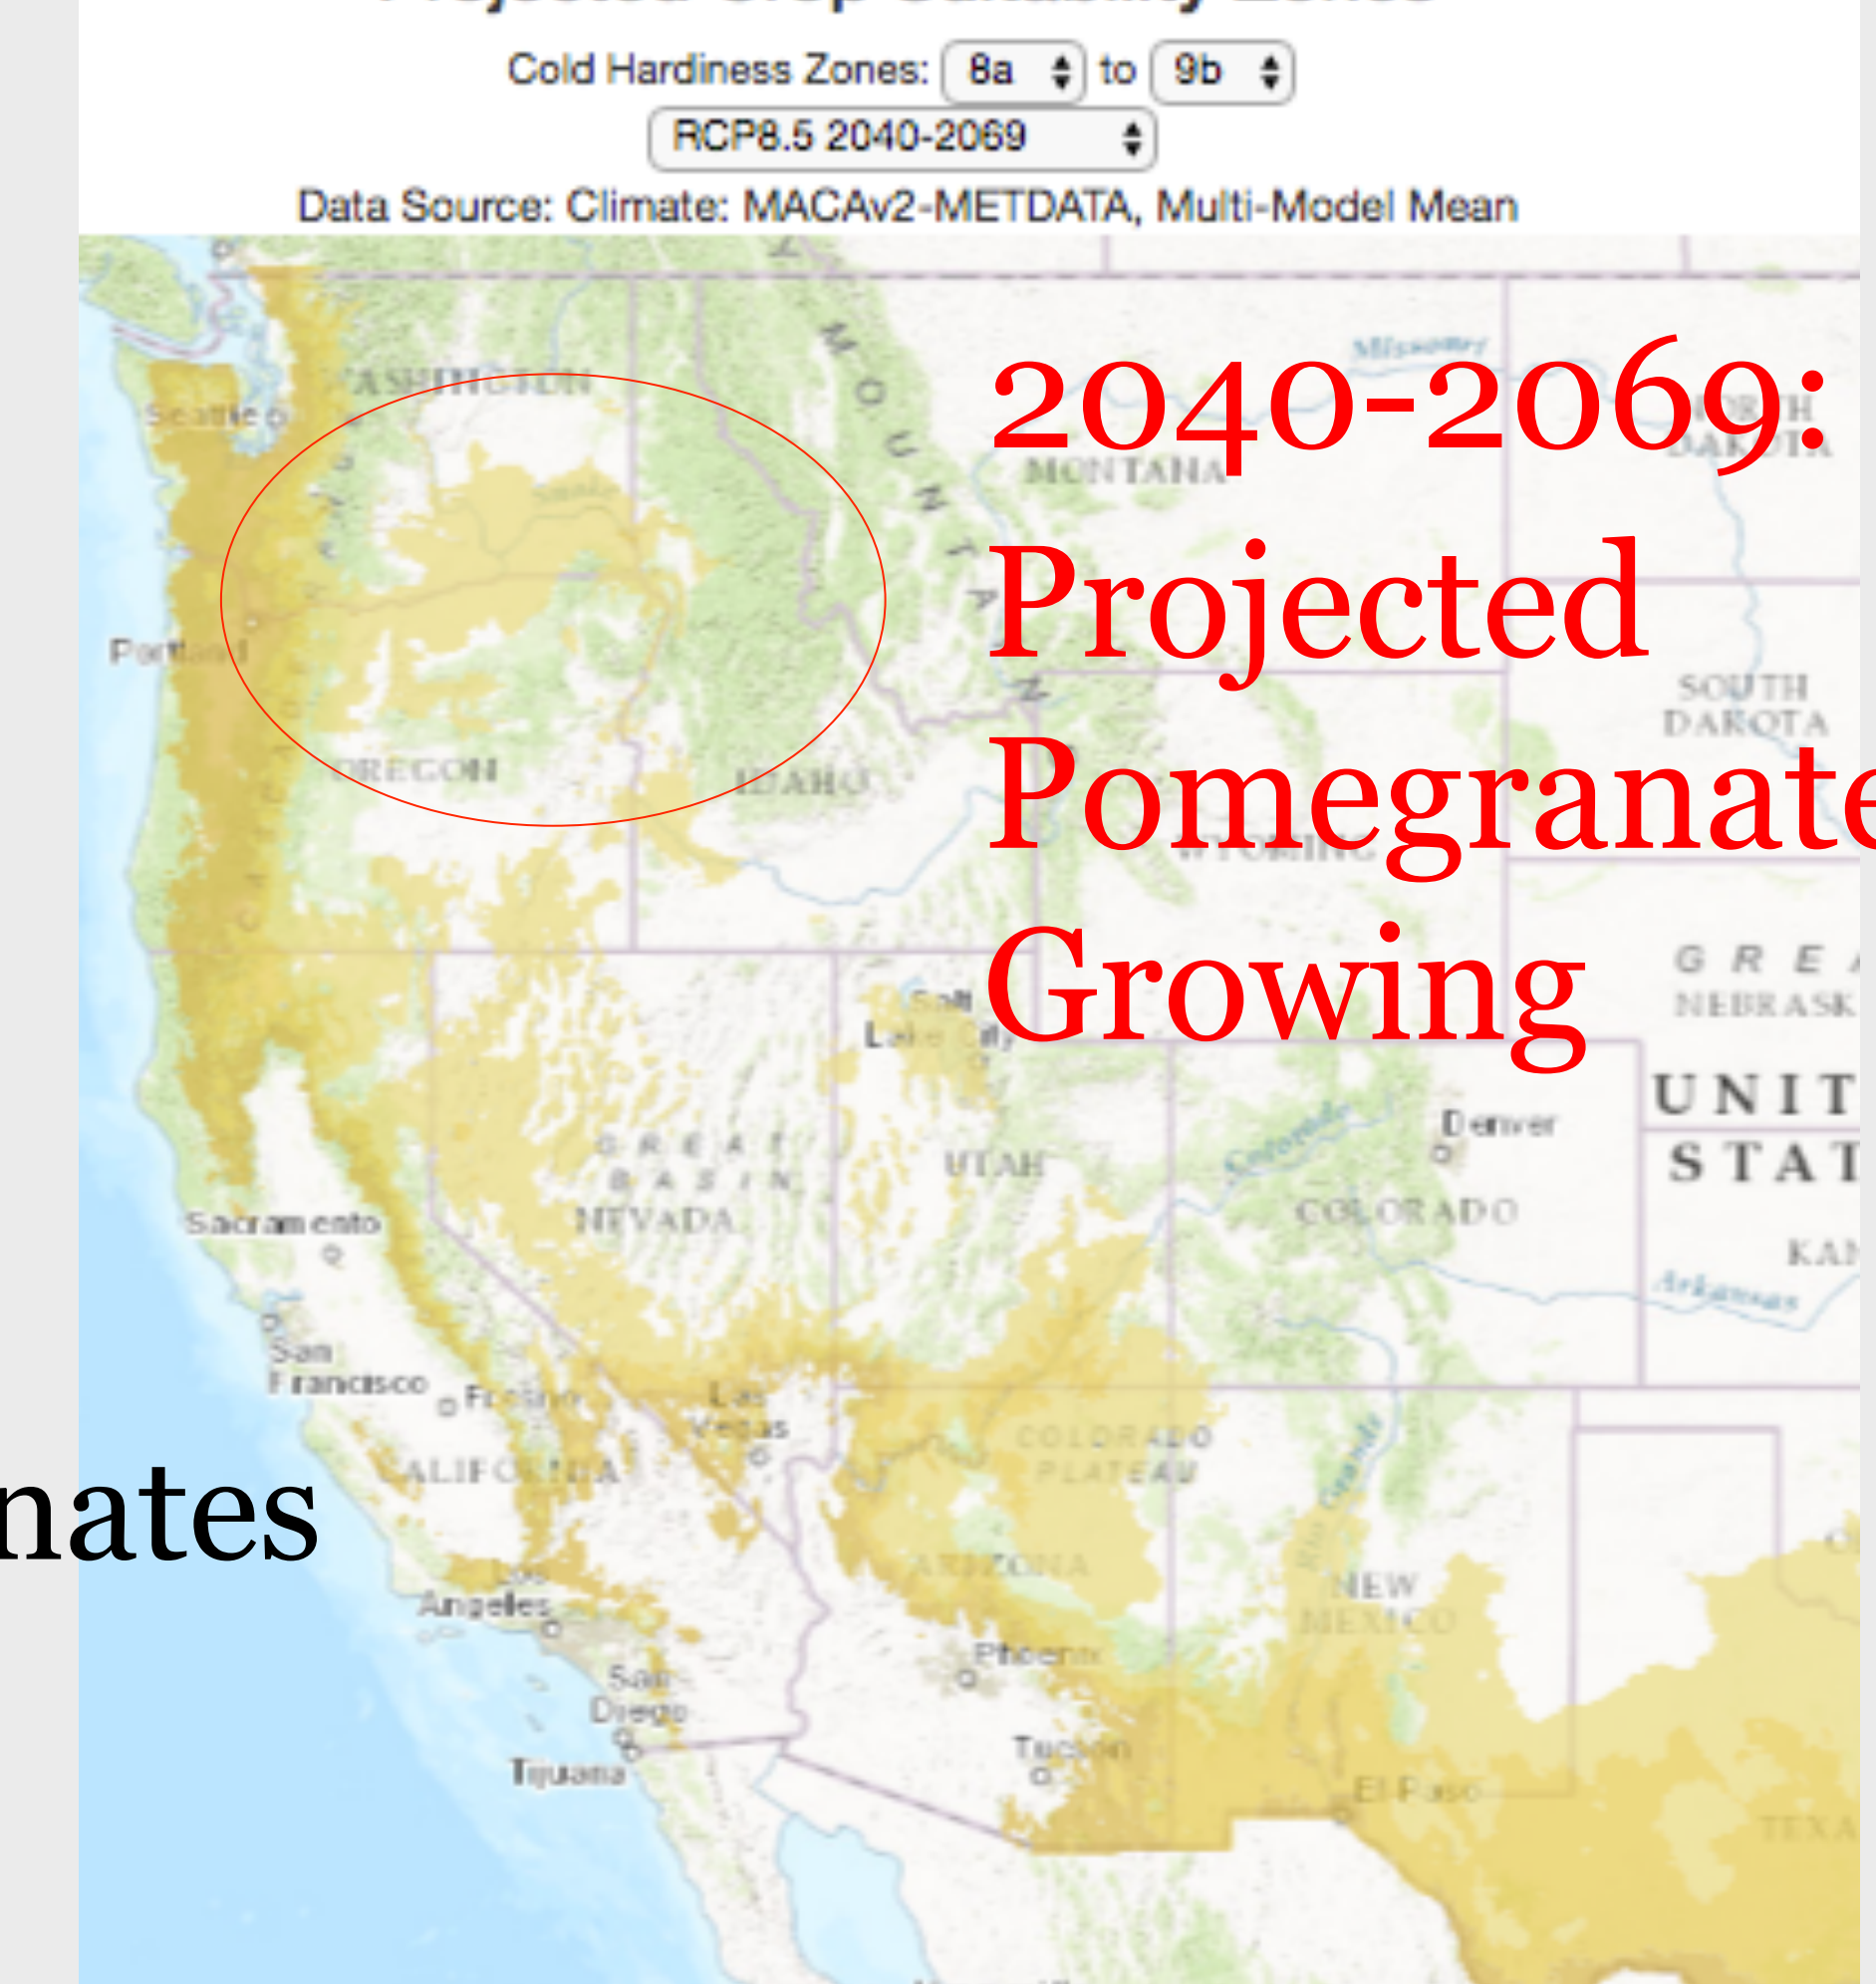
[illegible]

Cold Hardiness Zones: 8a to 9b

RCP8.5 2040-2069

Data Source: Climate: MACAv2-METDATA, Multi-Model Mean

2040-2069: Projected Pomegranate Growing

WASHINGTON
Seattle
Portland
OREGON
IDAHO
MONTANA
ROCKY MOUNTAINS
NORTH DAKOTA
SOUTH DAKOTA
WYOMING
NEBRASKA
GREAT
UNITED STATES
Salt Lake City
Denver
UTAH
COLORADO
GREAT BASIN
NEVADA
Sacramento
San Francisco
Fresno
Las Vegas
CALIFORNIA
COLORADO PLATEAU
ARIZONA
NEW MEXICO
Los Angeles
San Diego
Tijuana
Phoenix
Tucson
El Paso
TEXAS
KANSAS
Arkansas
Missouri
Colorado
Rio Grande

nates